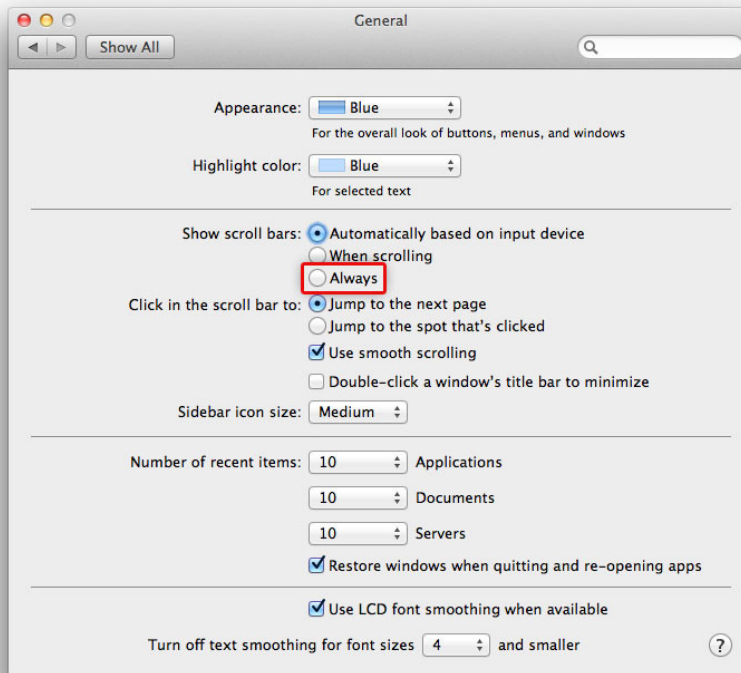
General

Show All

Appearance: Blue
For the overall look of buttons, menus, and windows

Highlight color: Blue
For selected text

Show scroll bars: Automatically based on input device
When scrolling
Always

Click in the scroll bar to: Jump to the next page
Jump to the spot that's clicked

Use smooth scrolling

Double-click a window's title bar to minimize

Sidebar icon size: Medium

Number of recent items: 10 Applications
10 Documents
10 Servers

Restore windows when quitting and re-opening apps

Use LCD font smoothing when available

Turn off text smoothing for font sizes 4 and smaller

?